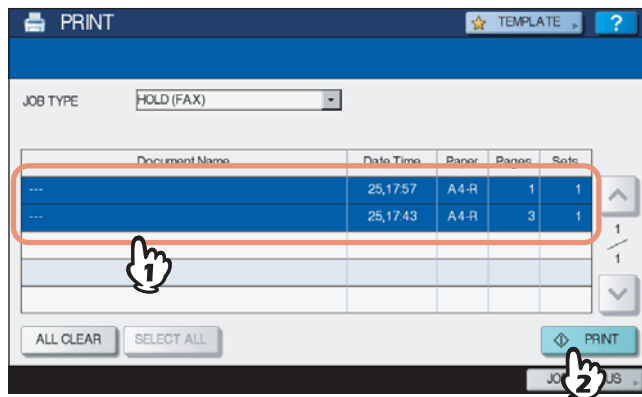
PRINT

TEMPLATE

?

JOB TYPE

HOLD (FAX)

| Document Name | Date Time | Paper | Pages | Sets |
|---|---|---|---|---|
| --- | 25,17:57 | A4-R | 1 | 1 |
| --- | 25,17:43 | A4-R | 3 | 1 |

1

1
/
1

ALL CLEAR

SELECT ALL

PRINT

2

JO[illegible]US